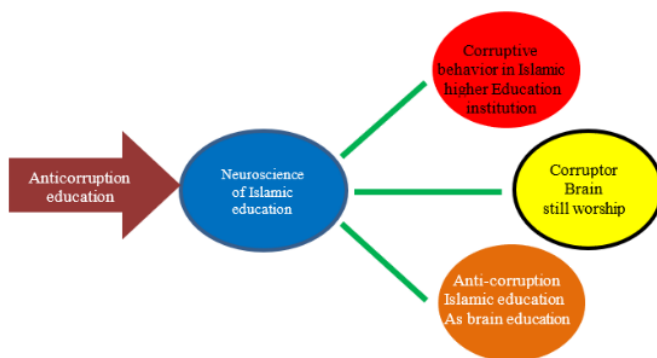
Anticorruption education

Neuroscience of Islamic education

Corruptive behavior in Islamic higher Education institution

Corruptor Brain still worship

Anti-corruption Islamic education As brain education